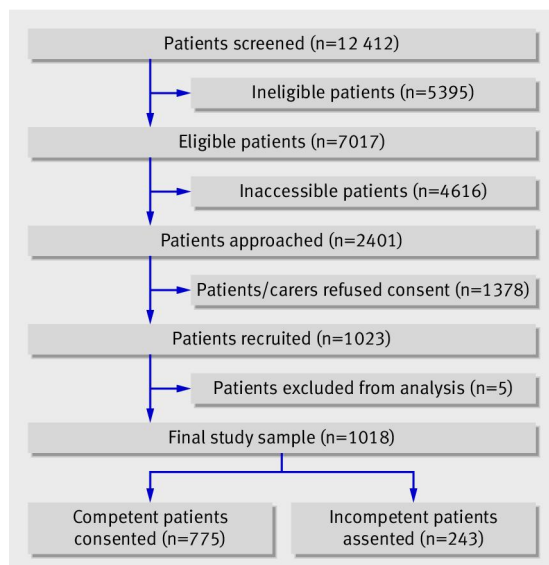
Patients screened (n=12 412)

Ineligible patients (n=5395)

Eligible patients (n=7017)

Inaccessible patients (n=4616)

Patients approached (n=2401)

Patients/carers refused consent (n=1378)

Patients recruited (n=1023)

Patients excluded from analysis (n=5)

Final study sample (n=1018)

Competent patients consented (n=775)

Incompetent patients assented (n=243)